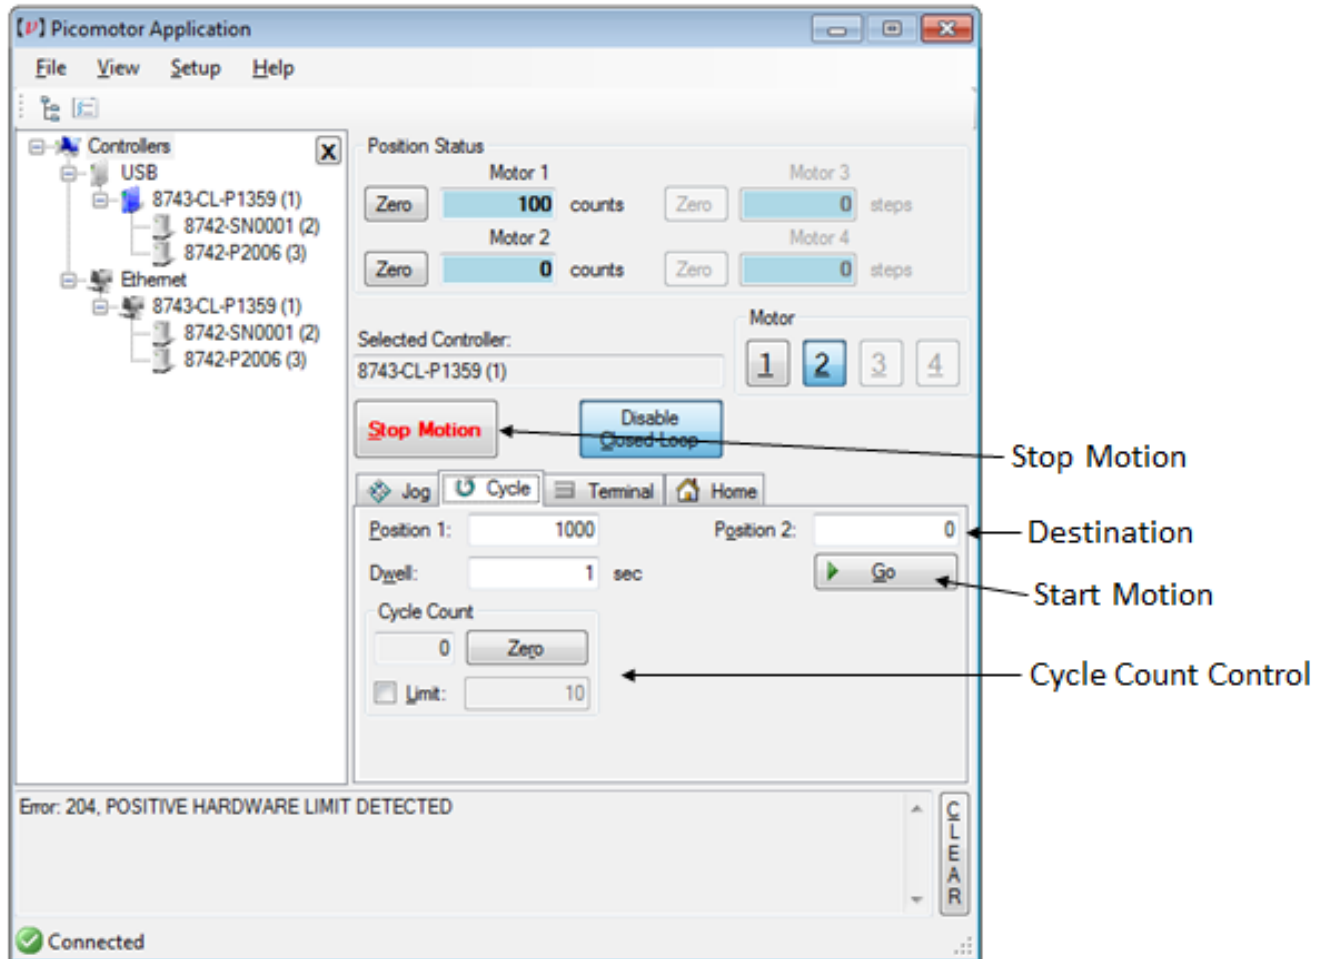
Picomotor Application

File View Setup Help

Controllers
USB
8743-CL-P1359 (1)
8742-SN0001 (2)
8742-P2006 (3)
Ethernet
8743-CL-P1359 (1)
8742-SN0001 (2)
8742-P2006 (3)

X

Position Status

Motor 1
Zero 100 counts
Motor 2
Zero 0 counts

Motor 3
Zero 0 steps
Motor 4
Zero 0 steps

Selected Controller:
8743-CL-P1359 (1)

Motor
1 2 3 4

Stop Motion

Disable Closed Loop

Jog Cycle Terminal Home

Position 1: 1000
Position 2: 0
Dwell: 1 sec
Go

Cycle Count
0 Zero
Limit: 10

Stop Motion
Destination
Start Motion
Cycle Count Control

Error: 204, POSITIVE HARDWARE LIMIT DETECTED

CLEAR

Connected